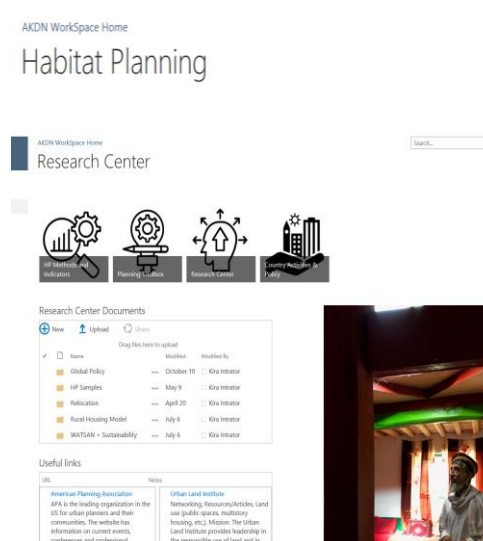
AKDN WorkSpace Home

Habitat Planning

AKDN WorkSpace Home

Research Center

Search...

HF Methods and Indicators

Planning Toolbox

Research Center

Country Activities & Policy

Research Center Documents

New Upload Share

Drag files here to upload

| | Name | Modified | Modified By |
|---|---|---|---|
| | Global Policy | October 10 | Kira Intrator |
| | HF Samples | May 9 | Kira Intrator |
| | Relocation | April 20 | Kira Intrator |
| | Rural Housing Model | July 6 | Kira Intrator |
| | WATSAN + Sustainability | July 6 | Kira Intrator |

Useful links

| URL | Notes |
|---|---|
| American Planning Association APA is the leading organization in the US for urban planners and their communities. The website has information on current events, conferences and professional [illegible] | Urban Land Institute Networking, Resources/Articles, Land use (public spaces, multistory housing, etc.). Mission: The Urban Land Institute provides leadership in the responsible use of land and in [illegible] |